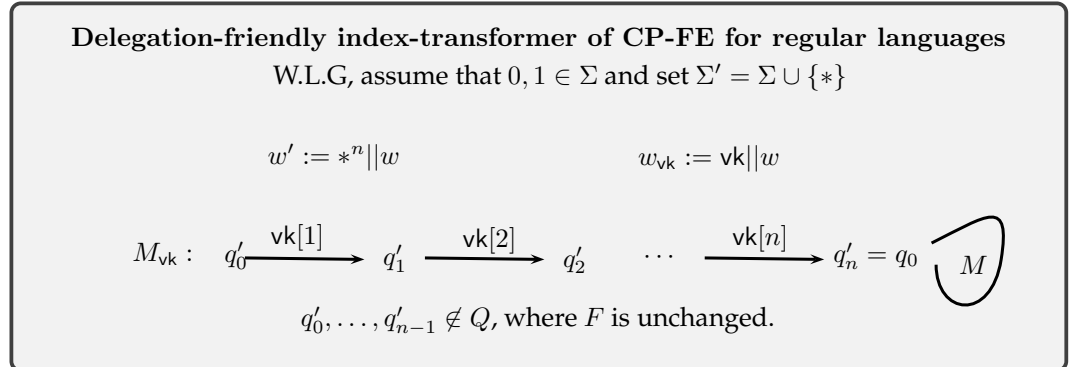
**Delegation-friendly index-transformer of CP-FE for regular languages**

W.L.G, assume that $0, 1 \in \Sigma$ and set $\Sigma' = \Sigma \cup \{*\}$

$w' := *^n || w$ $w_{\mathsf{vk}} := \mathsf{vk} || w$

$M_{\mathsf{vk}}:$ $q'_0$ $\xrightarrow{\mathsf{vk}[1]}$ $q'_1$ $\xrightarrow{\mathsf{vk}[2]}$ $q'_2$ $\cdots$ $\xrightarrow{\mathsf{vk}[n]}$ $q'_n = q_0$ $M$

$q'_0, \ldots, q'_{n-1} \notin Q$, where $F$ is unchanged.